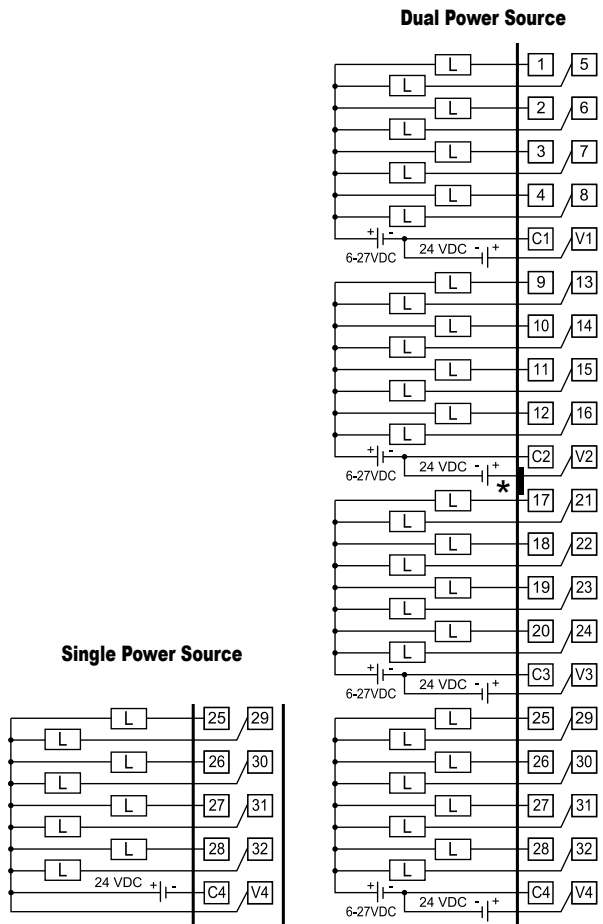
Dual Power Source

L
L
L
L
L
L
L
L
1
5
2
6
3
7
4
8
+ -
6-27VDC
24 VDC - +
C1
V1

L
L
L
L
L
L
L
L
9
13
10
14
11
15
12
16
+ -
6-27VDC
24 VDC - +
C2
V2
*

L
L
L
L
L
L
L
L
17
21
18
22
19
23
20
24
+ -
6-27VDC
24 VDC - +
C3
V3

Single Power Source

L
L
L
L
L
L
L
L
25
29
26
30
27
31
28
32
24 VDC + -
C4
V4

L
L
L
L
L
L
L
L
25
29
26
30
27
31
28
32
+ -
6-27VDC
24 VDC - +
C4
V4